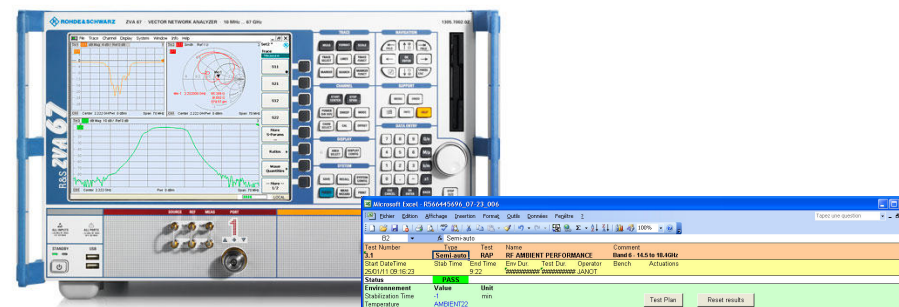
ROHDE&SCHWARZ ZVA 67 VECTOR NETWORK ANALYZER 10 MHz ... 67 GHz
1305.7002.02
R&S ZVA 67
File Trace Channel Display System Window Info Help
S11
S21
S12
S22
More S-Params
Ratios
More Quantities
TRACE
NAVIGATION
CHANNEL
SUPPORT
DATA ENTRY
DISPLAY
SYSTEM
STANDBY
USB
SOURCE
REF
MEAS
PORT
1

Microsoft Excel - R566445696_07-23_006
Fichier Edition Affichage Insertion Format Outils Données Pegdre ?
Tapez une question
B2 fx Semi-auto
100%

| Test Number | Type | Test | Name | Comment |
|---|---|---|---|---|
| 3.1 | Semi-auto | RAP | RF AMBIENT PERFORMANCE | Band 6 : 14.5 to 18.4GHz |
| Start DateTime | Stab Time | End Time | Env Dur. Test Dur. Operator Bench Actuations | |
| 26/01/11 09:16:23 | | 9:22 | JANOT | |
| Status | PASS | | | |
| Environnement | Value | Unit | | |
| Stabilization Time | -1 | min | | |
| Temperature | AMBIENT22 | | | |

Test Plan
Reset results